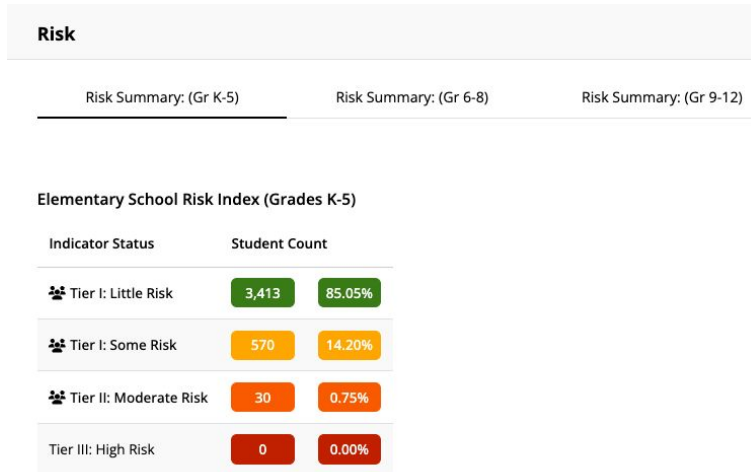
Risk

Risk Summary: (Gr K-5)

Risk Summary: (Gr 6-8)

Risk Summary: (Gr 9-12)

Elementary School Risk Index (Grades K-5)

| Indicator Status | Student Count | |
|---|---|---|
| Tier I: Little Risk | 3,413 | 85.05% |
| Tier I: Some Risk | 570 | 14.20% |
| Tier II: Moderate Risk | 30 | 0.75% |
| Tier III: High Risk | 0 | 0.00% |